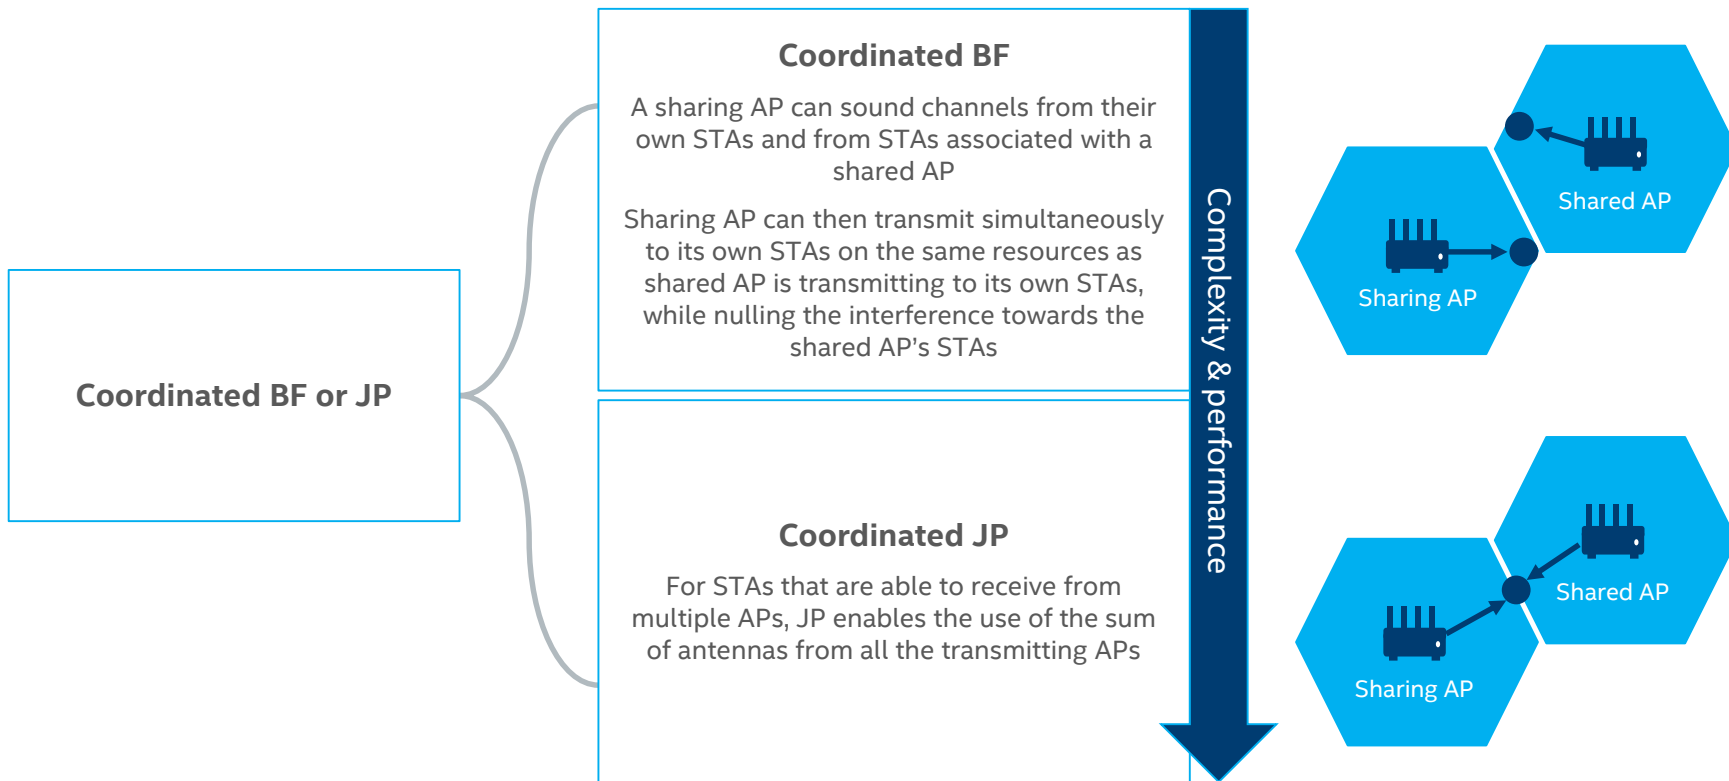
Coordinated BF or JP

Coordinated BF

A sharing AP can sound channels from their own STAs and from STAs associated with a shared AP

Sharing AP can then transmit simultaneously to its own STAs on the same resources as shared AP is transmitting to its own STAs, while nulling the interference towards the shared AP's STAs

Coordinated JP

For STAs that are able to receive from multiple APs, JP enables the use of the sum of antennas from all the transmitting APs

Complexity & performance

Shared AP

Sharing AP

Shared AP

Sharing AP